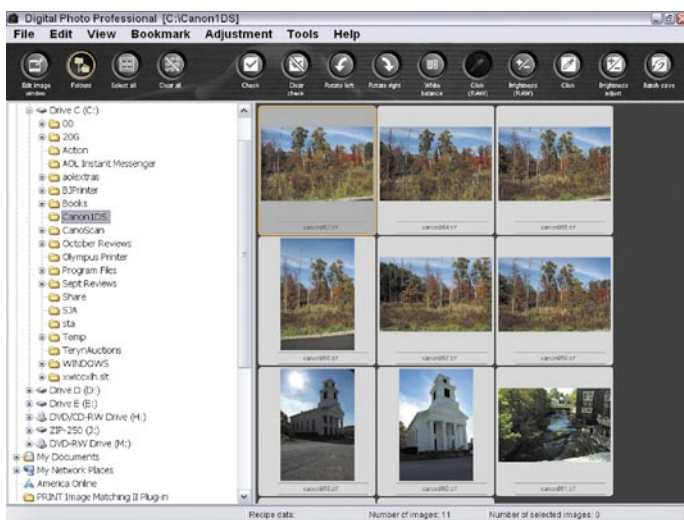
Digital Photo Professional [C:\Canon1DS]

File Edit View Bookmark Adjustment Tools Help

Edit image window Folders Select all Clear all Check Clear check Rotate left Rotate right White balance Click (RAW) Brightness (RAW) Click Brightness adjust Batch save

Drive C (C:)
00
20G
Action
AOL Instant Messenger
aolextras
BJPrinter
Books
Canon1DS
CanoScan
October Reviews
Olympus Printer
Program Files
Sept Reviews
Share
SJA
sta
Temp
TerynAuctions
WINDOWS
xwlccxlh.slt
Drive D (D:)
Drive E (E:)
DVD/CD-RW Drive (H:)
ZIP-250 (J:)
DVD-RW Drive (M:)
My Documents
My Network Places
America Online
PRINT Image Matching II Plug-in

canon053.crf
canon054.crf
canon055.crf
canon056.crf
canon057.crf
canon058.crf
canon059.crf
canon060.crf
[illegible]

Recipe data: Number of images: 11 Number of selected images: 0